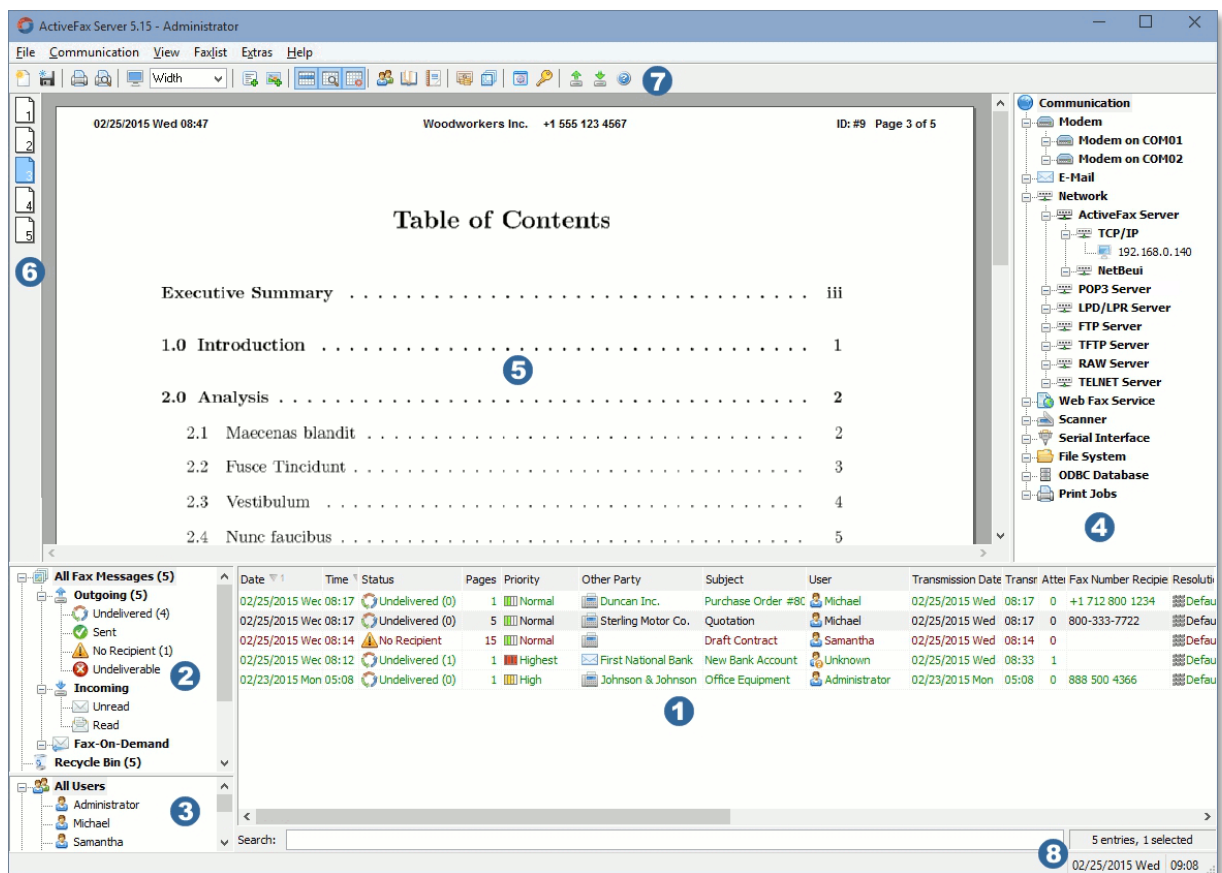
ActiveFax Server 5.15 - Administrator

File Communication View Faxlist Extras Help

Width

7

1
2
3
4
5

6

02/25/2015 Wed 08:47 Woodworkers Inc. +1 555 123 4567 ID: #9 Page 3 of 5

Table of Contents

Executive Summary . . . . . . . . . . . . . . . . . iii

1.0 Introduction . . . . . . . . . . . . . . . . . 1

5

2.0 Analysis . . . . . . . . . . . . . . . . . 2

2.1 Maecenas blandit . . . . . . . . . . . . . . . . . 2

2.2 Fusce Tincidunt . . . . . . . . . . . . . . . . . 3

2.3 Vestibulum . . . . . . . . . . . . . . . . . 4

2.4 Nunc faucibus . . . . . . . . . . . . . . . . . 5

Communication
Modem
Modem on COM01
Modem on COM02
E-Mail
Network
ActiveFax Server
TCP/IP
192.168.0.140
NetBeui
POP3 Server
LPD/LPR Server
FTP Server
TFTP Server
RAW Server
TELNET Server
Web Fax Service
Scanner
Serial Interface
File System
ODBC Database
Print Jobs

4

All Fax Messages (5)
Outgoing (5)
Undelivered (4)
Sent
No Recipient (1)
Undeliverable
Incoming
Unread
Read
Fax-On-Demand
Recycle Bin (5)

2

All Users
Administrator
Michael
Samantha

3

| Date | Time | Status | Pages | Priority | Other Party | Subject | User | Transmission Date | Transr | Atter | Fax Number Recipie | Resoluti |
|---|---|---|---|---|---|---|---|---|---|---|---|---|
| 02/25/2015 Wec | 08:17 | Undelivered (0) | 1 | Normal | Duncan Inc. | Purchase Order #80 | Michael | 02/25/2015 Wed | 08:17 | 0 | +1 712 800 1234 | Defau |
| 02/25/2015 Wec | 08:17 | Undelivered (0) | 5 | Normal | Sterling Motor Co. | Quotation | Michael | 02/25/2015 Wed | 08:17 | 0 | 800-333-7722 | Defau |
| 02/25/2015 Wec | 08:14 | No Recipient | 15 | Normal | | Draft Contract | Samantha | 02/25/2015 Wed | 08:14 | 0 | | Defau |
| 02/25/2015 Wec | 08:12 | Undelivered (1) | 1 | Highest | First National Bank | New Bank Account | Unknown | 02/25/2015 Wed | 08:33 | 1 | | Defau |
| 02/23/2015 Mon | 05:08 | Undelivered (0) | 1 | High | Johnson & Johnson | Office Equipment | Administrator | 02/23/2015 Mon | 05:08 | 0 | 888 500 4366 | Defau |

1

Search:

5 entries, 1 selected

8

02/25/2015 Wed 09:08